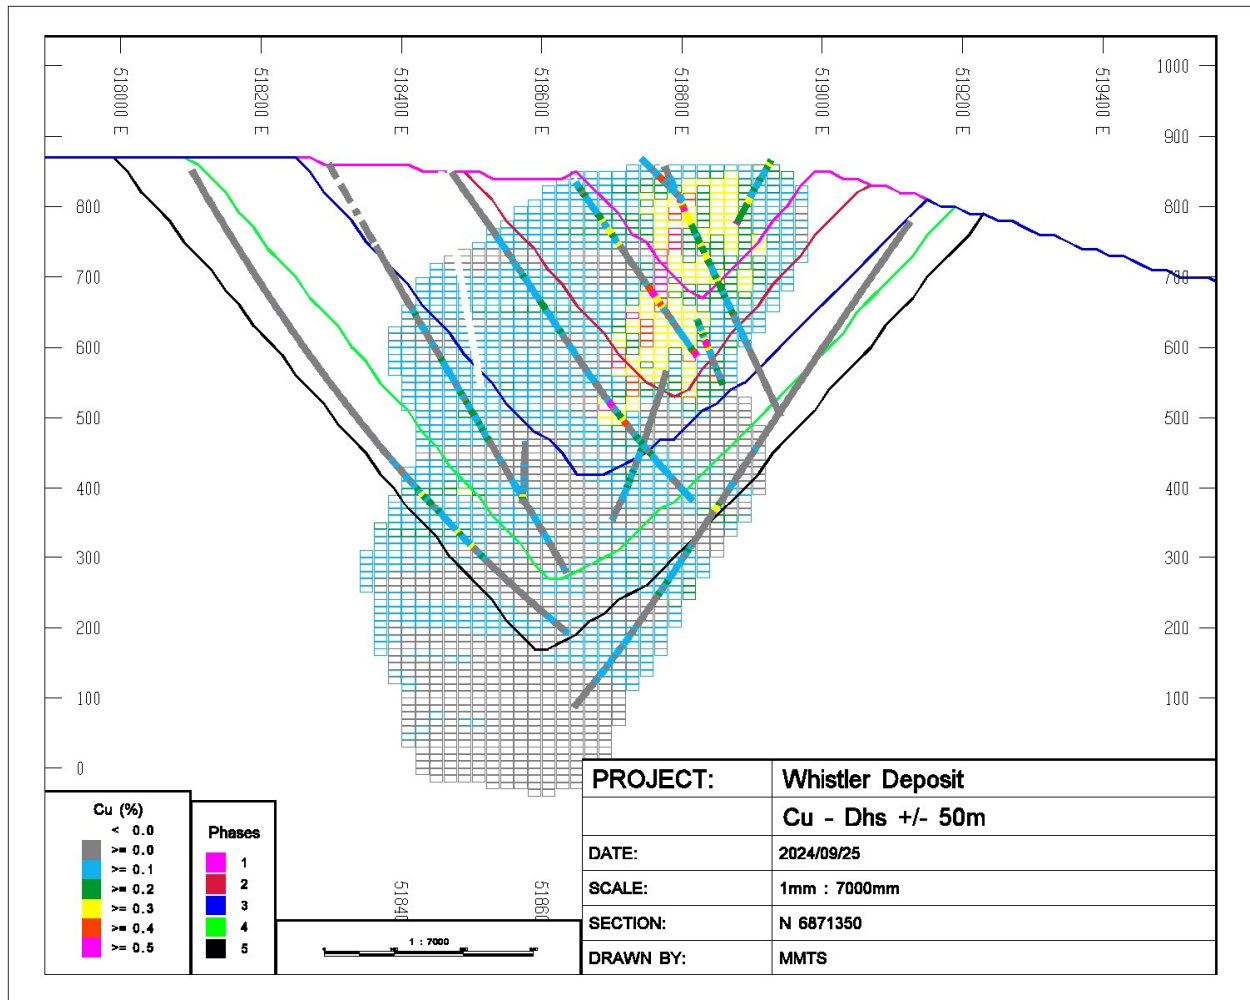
518000 E
518200 E
518400 E
518600 E
518800 E
519000 E
519200 E
519400 E

1000
900
800
700
600
500
400
300
200
100
0

800
700
600
500
400
300
200
100
0

Cu (%)
< 0.0
>= 0.0
>= 0.1
>= 0.2
>= 0.3
>= 0.4
>= 0.5

Phases
1
2
3
4
5

51840
51860

1 : 7000

| PROJECT: | Whistler Deposit |
|---|---|
| | Cu - Dhs +/- 50m |
| DATE: | 2024/09/25 |
| SCALE: | 1mm : 7000mm |
| SECTION: | N 6871350 |
| DRAWN BY: | MMTS |